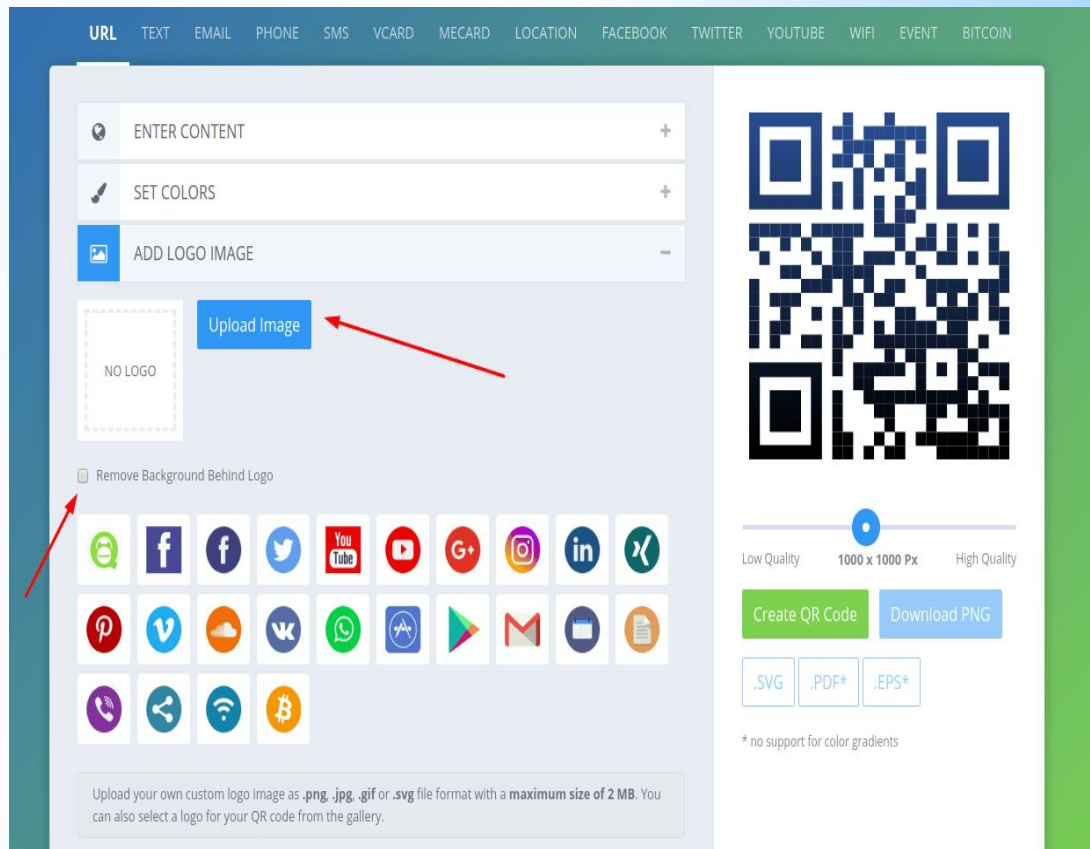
URL TEXT EMAIL PHONE SMS VCARD MECARD LOCATION FACEBOOK TWITTER YOUTUBE WIFI EVENT BITCOIN

ENTER CONTENT +

SET COLORS +

ADD LOGO IMAGE −

NO LOGO

Upload Image

Remove Background Behind Logo

You Tube

Upload your own custom logo image as .png, .jpg, .gif or .svg file format with a maximum size of 2 MB. You can also select a logo for your QR code from the gallery.

Low Quality 1000 x 1000 Px High Quality

Create QR Code Download PNG

.SVG .PDF* .EPS*

* no support for color gradients